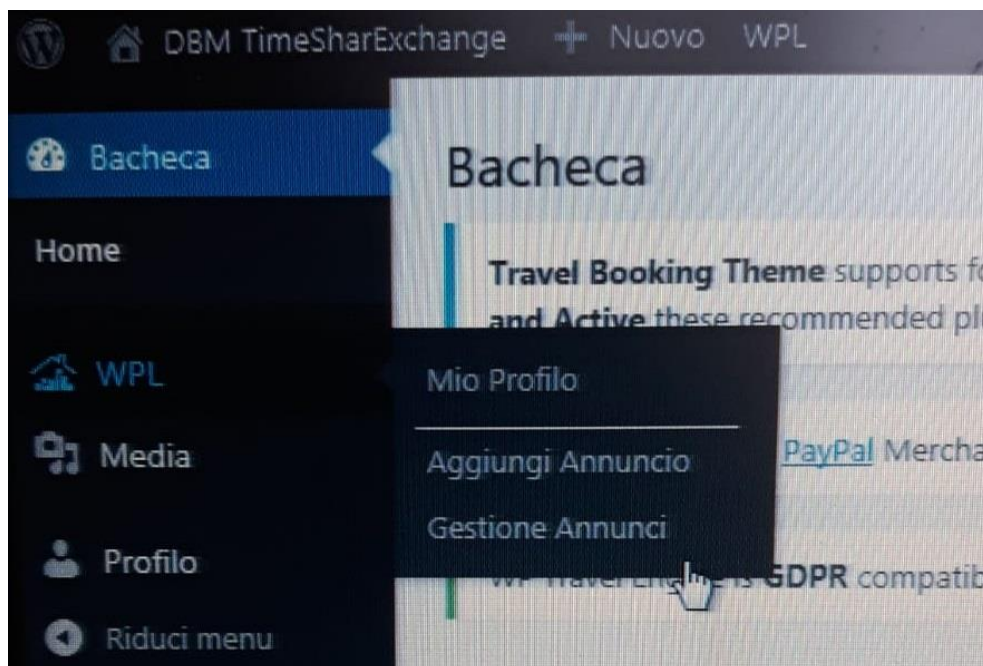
DBM TimeSharExchange + Nuovo WPL

Bacheca

Home

WPL

Media

Profilo

Riduci menu

Bacheca

**Travel Booking Theme** supports f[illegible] **and Active** these recommended pl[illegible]

Mio Profilo

Aggiungi Annuncio

Gestione Annunci

PayPal Mercha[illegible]

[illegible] is **GDPR** compatib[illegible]